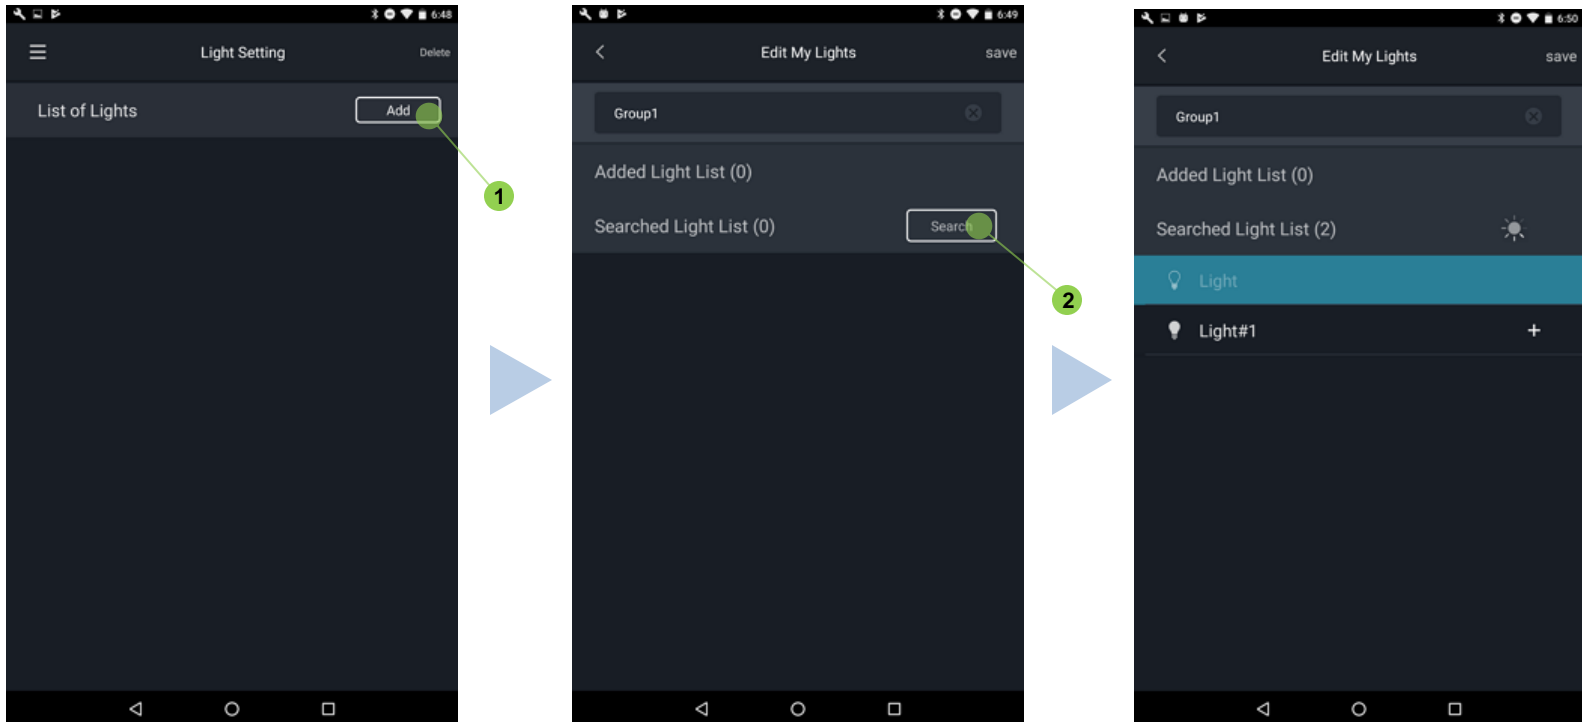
6:48

Light Setting

Delete

List of Lights

Add

1

6:49

Edit My Lights

save

Group1

Added Light List (0)

Searched Light List (0)

Search

2

6:50

Edit My Lights

save

Group1

Added Light List (0)

Searched Light List (2)

Light

Light#1

+